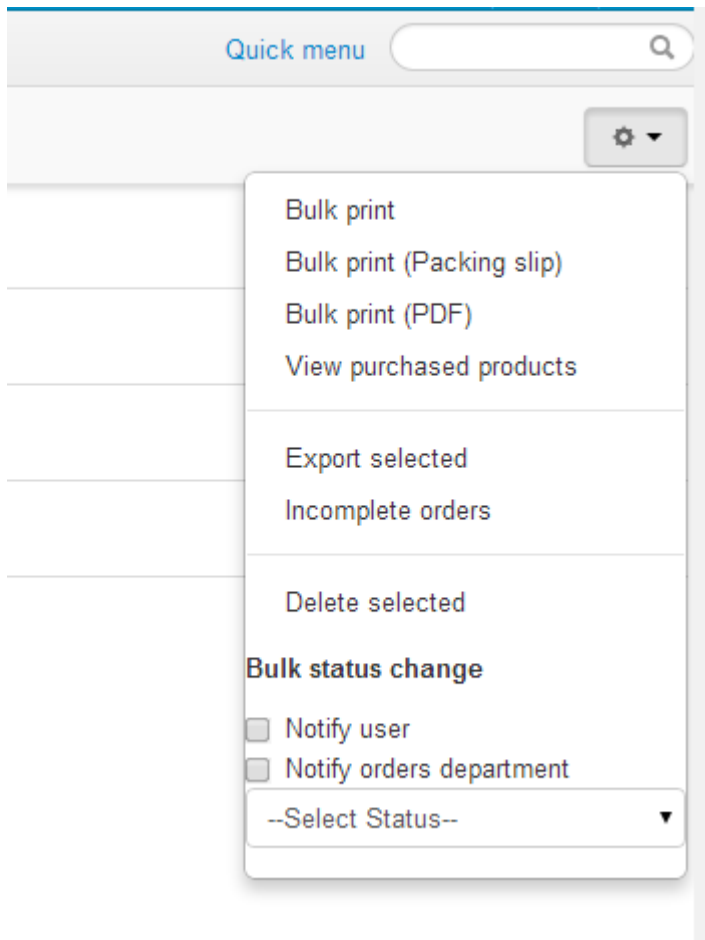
Quick menu

Bulk print
Bulk print (Packing slip)
Bulk print (PDF)
View purchased products

Export selected
Incomplete orders

Delete selected

Bulk status change

Notify user
Notify orders department
--Select Status--